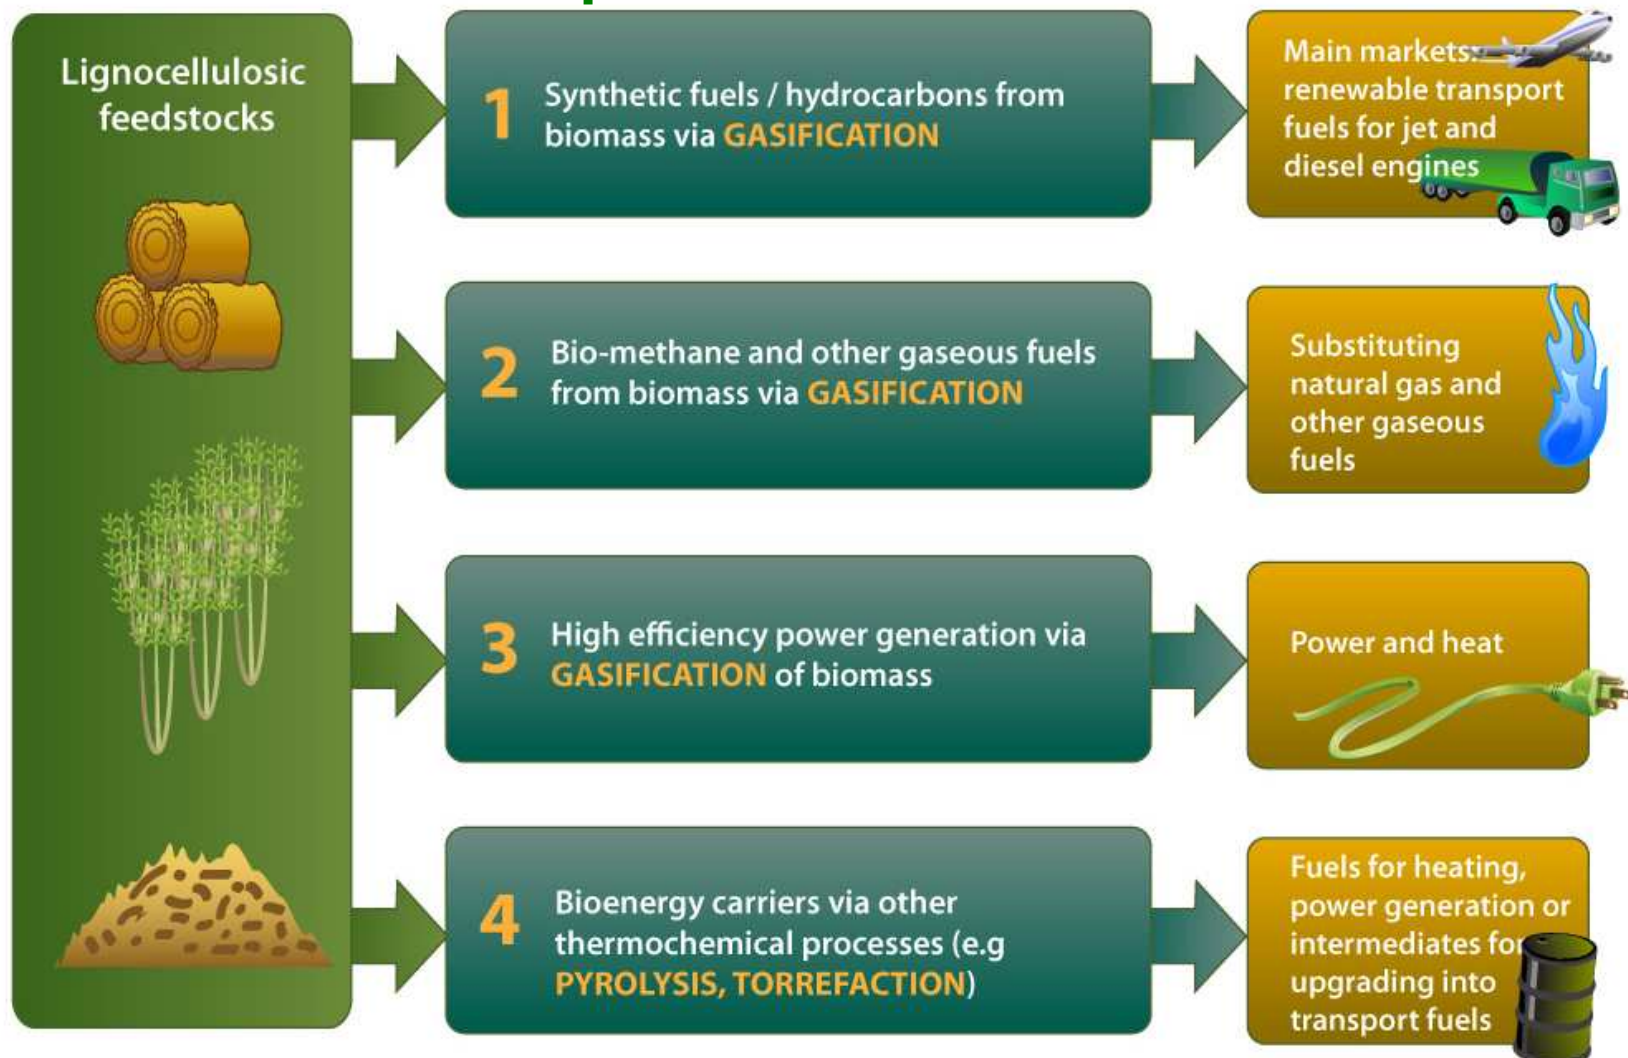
Lignocellulosic feedstocks

1 Synthetic fuels / hydrocarbons from biomass via GASIFICATION

Main markets: renewable transport fuels for jet and diesel engines

2 Bio-methane and other gaseous fuels from biomass via GASIFICATION

Substituting natural gas and other gaseous fuels

3 High efficiency power generation via GASIFICATION of biomass

Power and heat

4 Bioenergy carriers via other thermochemical processes (e.g PYROLYSIS, TORREFACTION)

Fuels for heating, power generation or intermediates for upgrading into transport fuels